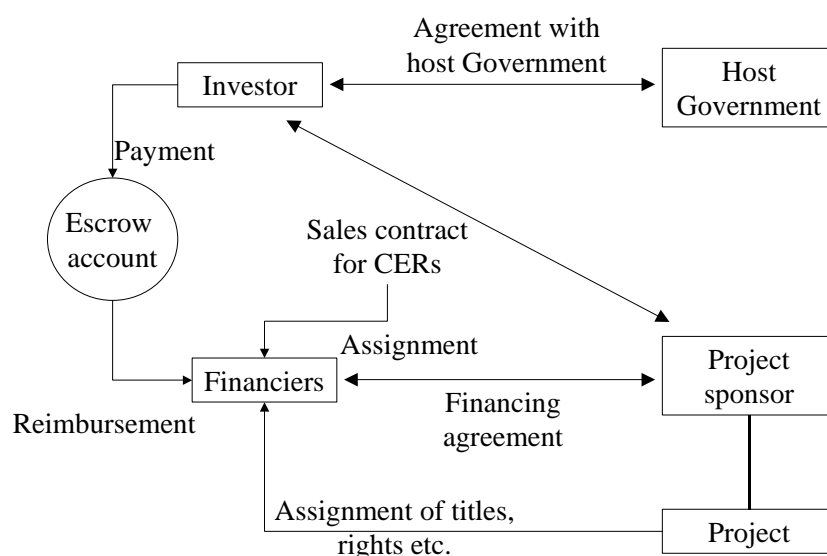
Agreement with host Government

Investor

Host Government

Payment

Escrow account

Sales contract for CERs

Assignment

Financiers

Project sponsor

Reimbursement

Financing agreement

Assignment of titles, rights etc.

Project